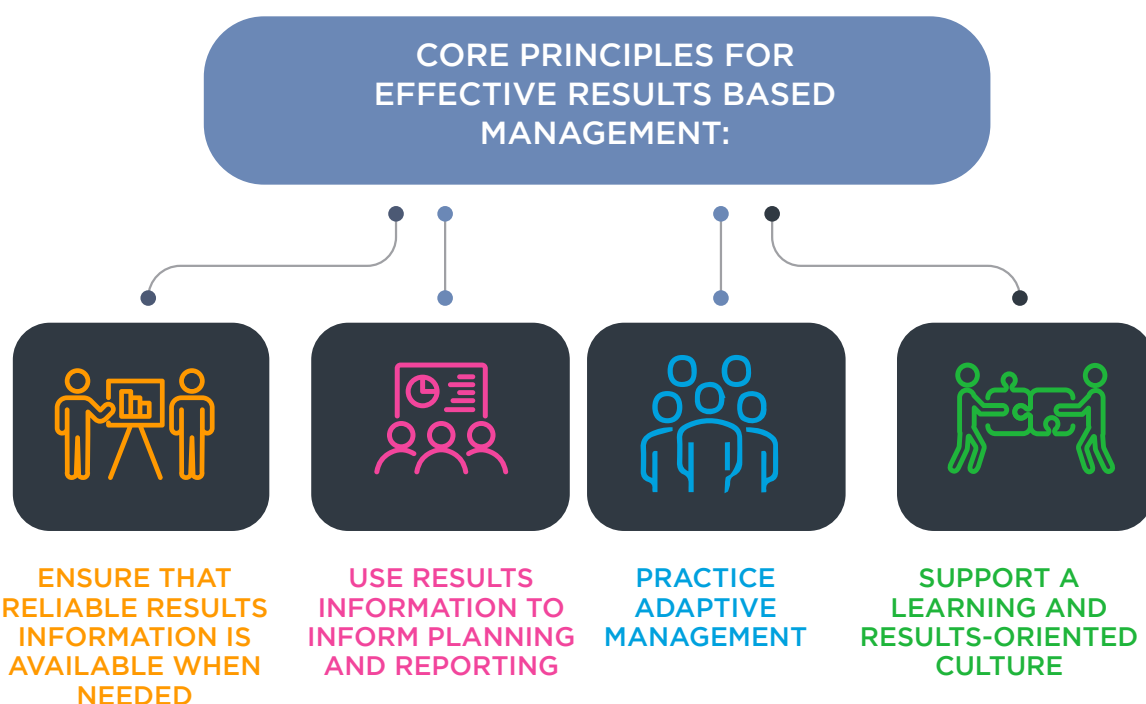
CORE PRINCIPLES FOR EFFECTIVE RESULTS BASED MANAGEMENT:

ENSURE THAT RELIABLE RESULTS INFORMATION IS AVAILABLE WHEN NEEDED

USE RESULTS INFORMATION TO INFORM PLANNING AND REPORTING

PRACTICE ADAPTIVE MANAGEMENT

SUPPORT A LEARNING AND RESULTS-ORIENTED CULTURE